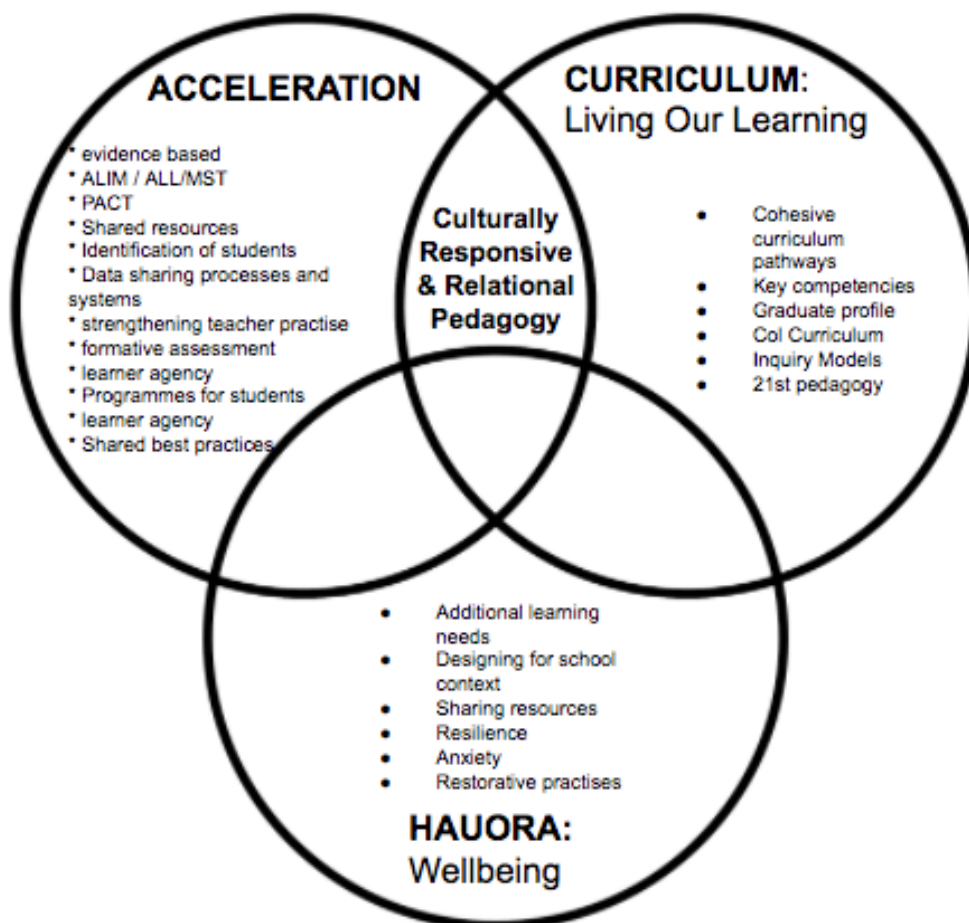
ACCELERATION

* evidence based
* ALIM / ALL/MST
* PACT
* Shared resources
* Identification of students
* Data sharing processes and systems
* strengthening teacher practise
* formative assessment
* learner agency
* Programmes for students
* learner agency
* Shared best practices

CURRICULUM:
Living Our Learning

- Cohesive curriculum pathways
- Key competencies
- Graduate profile
- CoI Curriculum
- Inquiry Models
- 21st pedagogy

Culturally Responsive & Relational Pedagogy

- Additional learning needs
- Designing for school context
- Sharing resources
- Resilience
- Anxiety
- Restorative practises

HAUORA:
Wellbeing